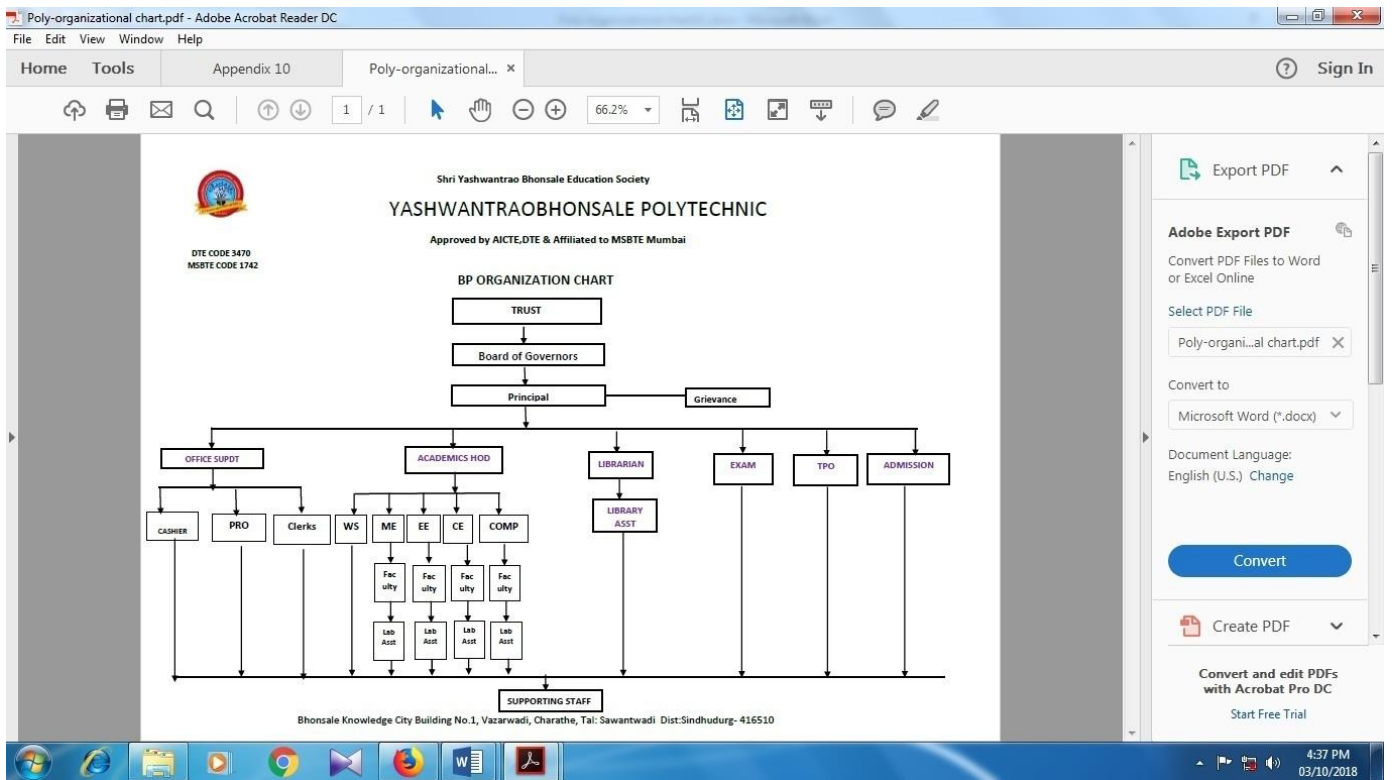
Poly-organizational chart.pdf - Adobe Acrobat Reader DC

File Edit View Window Help

Home Tools Appendix 10 Poly-organizational... ×

Sign In

1 / 1 66.2%

Shri Yashwantrao Bhonsale Education Society

YASHWANTRAOBHONSALE POLYTECHNIC

Approved by AICTE,DTE & Affiliated to MSBTE Mumbai

DTE CODE 3470
MSBTE CODE 1742

BP ORGANIZATION CHART

TRUST

Board of Governors

Principal

Grievance

OFFICE SUPDT

ACADEMICS HOD

LIBRARIAN

EXAM

TPO

ADMISSION

CASHIER

PRO

Clerks

WS

ME

EE

CE

COMP

LIBRARY ASST

Fac ulty

Fac ulty

Fac ulty

Fac ulty

Lab Asst

Lab Asst

Lab Asst

Lab Asst

SUPPORTING STAFF

Bhonsale Knowledge City Building No.1, Vazarwadi, Charathe, Tal: Sawantwadi Dist:Sindhudurg- 416510

Export PDF

Adobe Export PDF

Convert PDF Files to Word or Excel Online

Select PDF File

Poly-organi...al chart.pdf

Convert to

Microsoft Word (*.docx)

Document Language:
English (U.S.) Change

Convert

Create PDF

Convert and edit PDFs with Acrobat Pro DC

Start Free Trial

4:37 PM
03/10/2018